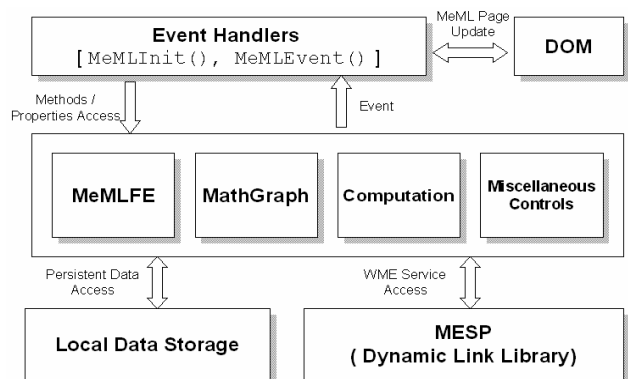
Event Handlers
[ MeMLInit(), MeMLEvent() ]

MeML Page Update

DOM

Methods / Properties Access

Event

MeMLFE

MathGraph

Computation

Miscellaneous Controls

Persistent Data Access

WME Service Access

Local Data Storage

MESP
( Dynamic Link Library)